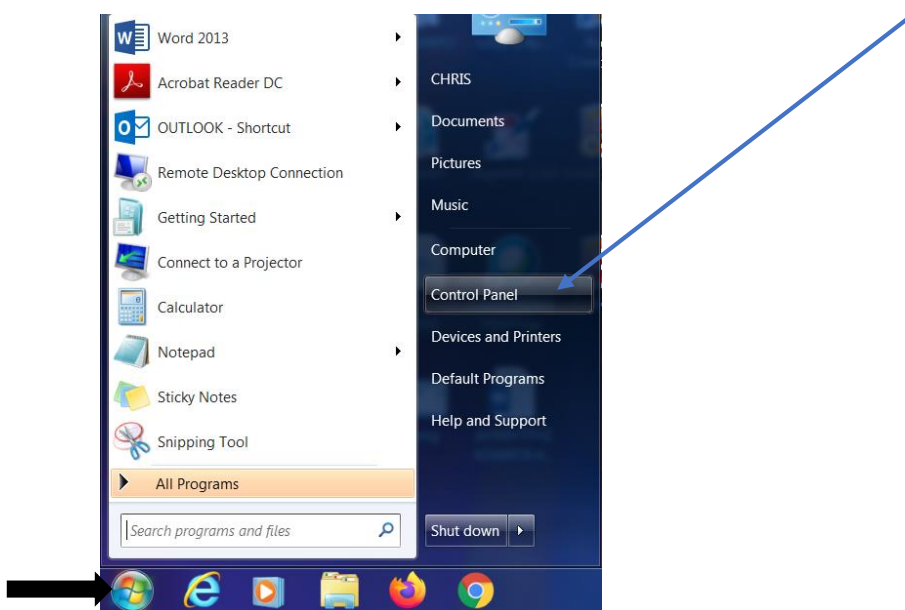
Word 2013
Acrobat Reader DC
OUTLOOK - Shortcut
Remote Desktop Connection
Getting Started
Connect to a Projector
Calculator
Notepad
Sticky Notes
Snipping Tool
All Programs
Search programs and files

CHRIS
Documents
Pictures
Music
Computer
Control Panel
Devices and Printers
Default Programs
Help and Support
Shut down